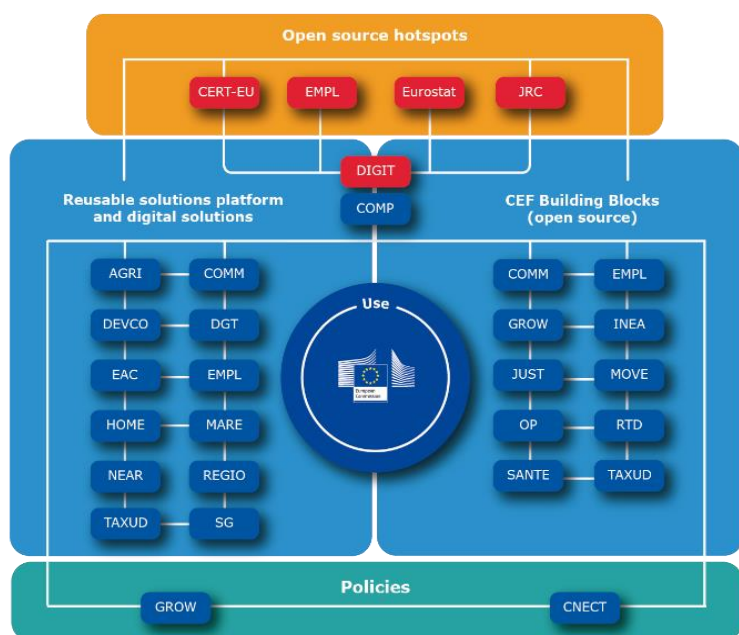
Open source hotspots

CERT-EU
EMPL
Eurostat
JRC

DIGIT
COMP

Reusable solutions platform and digital solutions

CEF Building Blocks (open source)

AGRI
COMM
DEVCO
DGT
EAC
EMPL
HOME
MARE
NEAR
REGIO
TAXUD
SG

Use

European Commission

COMM
EMPL
GROW
INEA
JUST
MOVE
OP
RTD
SANTE
TAXUD

Policies

GROW
CNECT